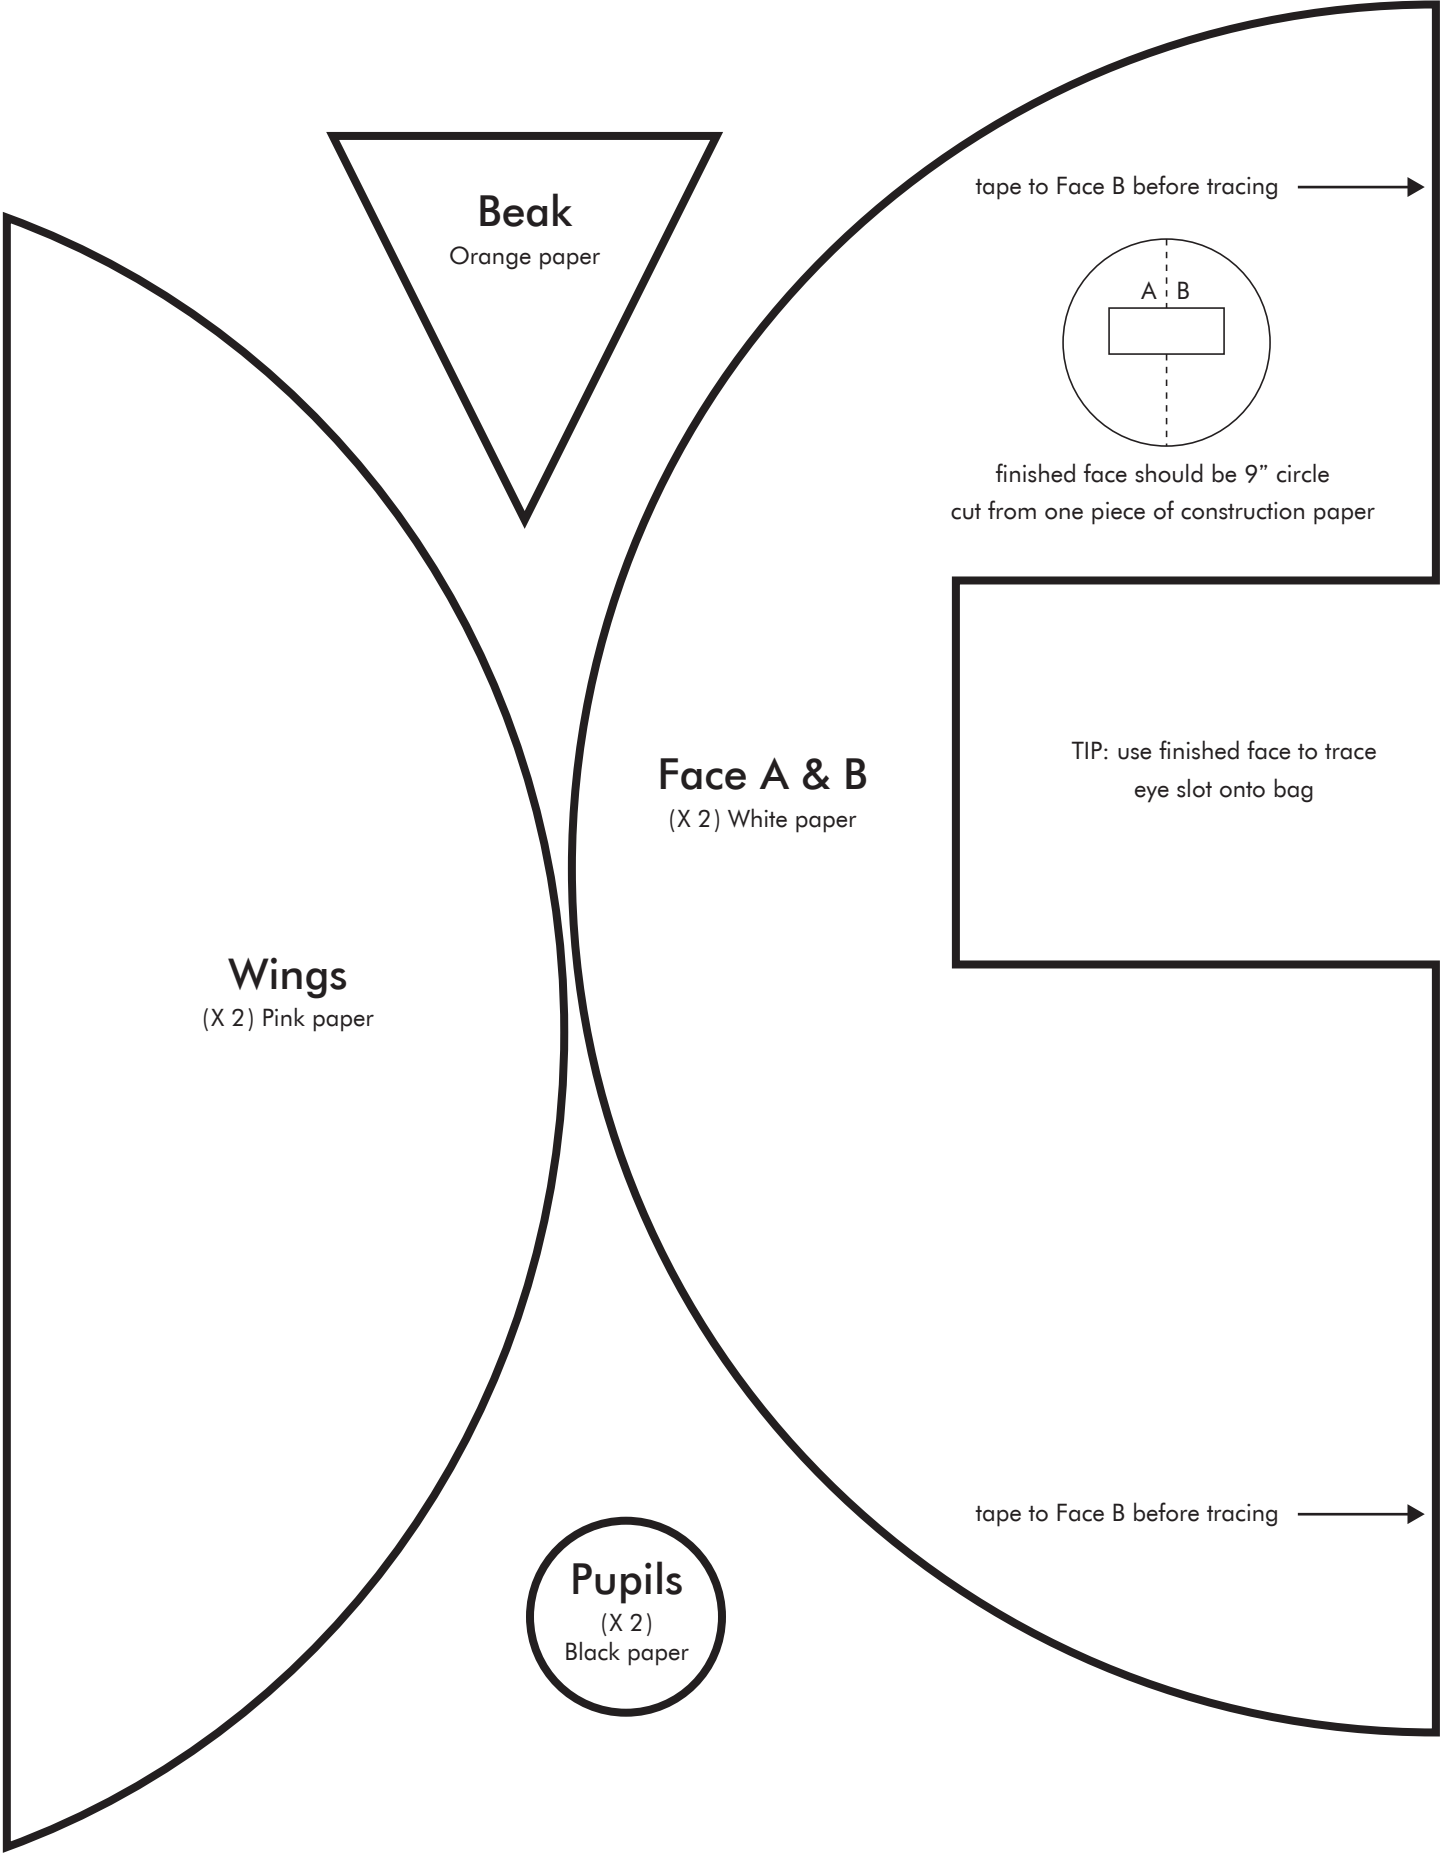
Beak
Orange paper

tape to Face B before tracing

A B

finished face should be 9” circle cut from one piece of construction paper

Face A & B
(X 2) White paper

TIP: use finished face to trace eye slot onto bag

Wings
(X 2) Pink paper

tape to Face B before tracing

Pupils
(X 2)
Black paper